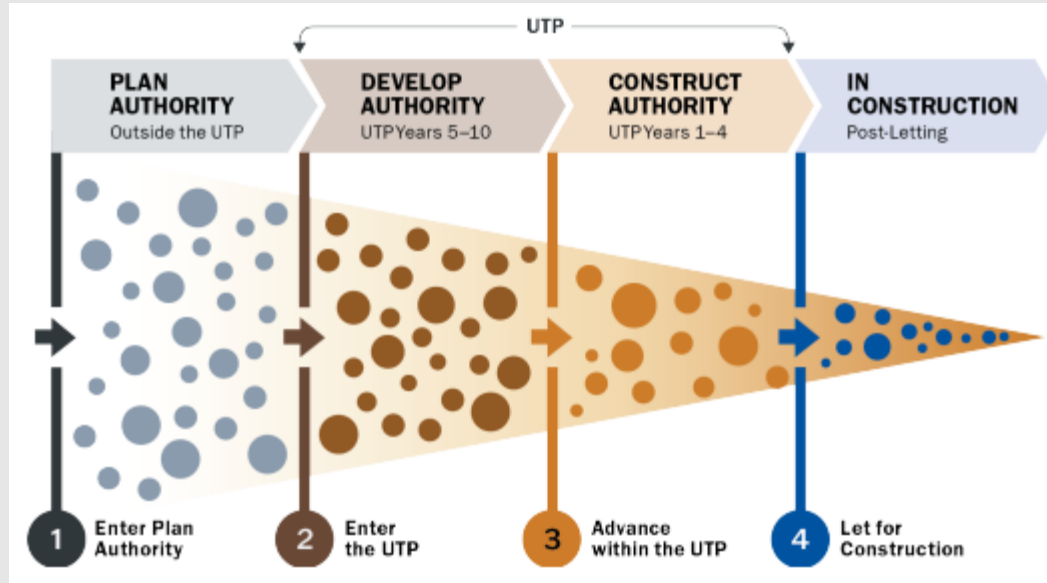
UTP

PLAN AUTHORITY
Outside the UTP

DEVELOP AUTHORITY
UTP Years 5–10

CONSTRUCT AUTHORITY
UTP Years 1–4

IN CONSTRUCTION
Post-Letting

1 Enter Plan Authority

2 Enter the UTP

3 Advance within the UTP

4 Let for Construction